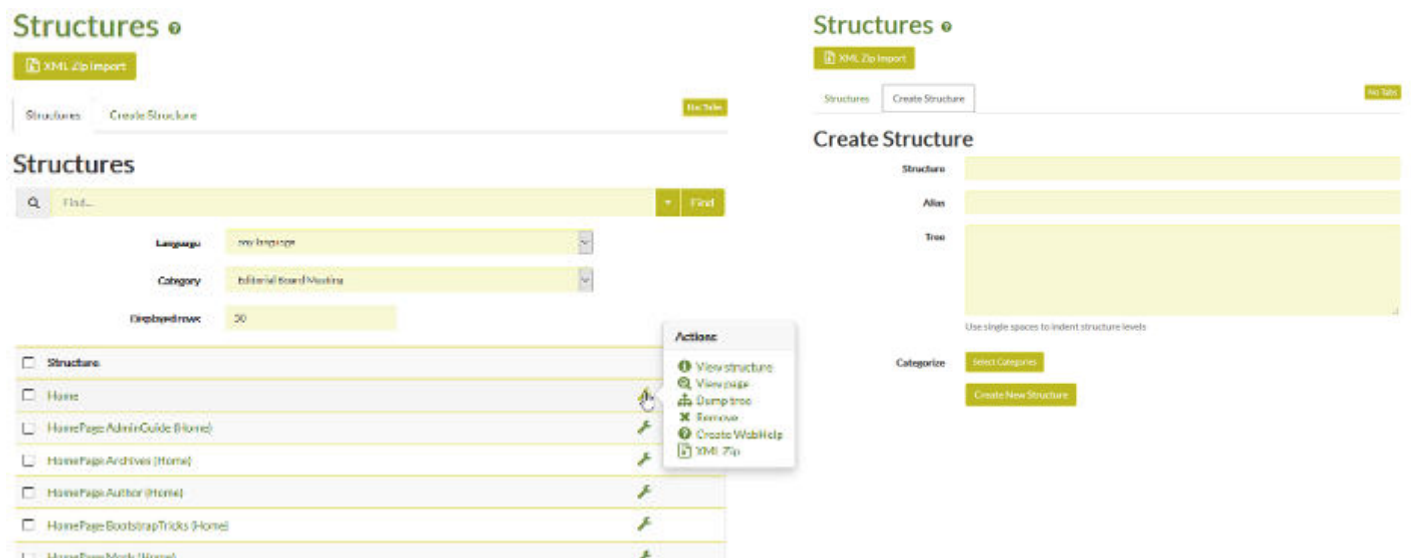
Structures

XML Zip Import

Structures | Create Structure

No Tabs

Structures

Find...

Find

Language: any language

Category: Editorial Board Meeting

Displayed rows: 30

Structure

Home

HomePage AdminGuide (Home)

HomePage Archives (Home)

HomePage Author (Home)

HomePage BootstrapTricks (Home)

HomePageMods (Home)

Actions

View structure
View page
Dump tree
Remove
Create WebHelp
XML Zip

Structures

XML Zip Import

Structures | Create Structure

No Tabs

Create Structure

Structure

Alias

Tree

Use single spaces to indent structure levels

Categorize

Select Categories

Create New Structure